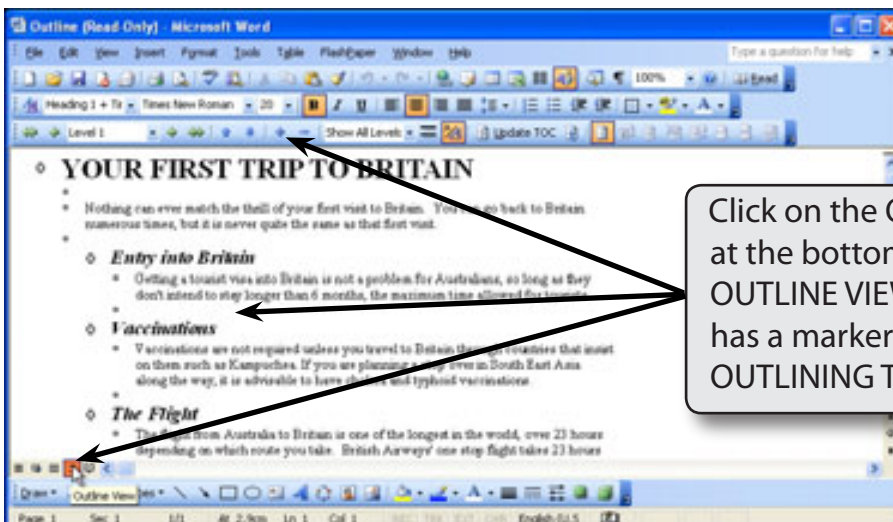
Outline (Read-Only) - Microsoft Word

File Edit View Insert Format Tools Table FlashPaper Window Help

Type a question for help

100% Read

Heading 1 + Ti Times New Roman 20

Level 1 Show All Levels Update TOC

YOUR FIRST TRIP TO BRITAIN

Nothing can ever match the thrill of your first visit to Britain. You can go back to Britain numerous times, but it is never quite the same as that first visit.

Entry into Britain

Getting a tourist visa into Britain is not a problem for Australians, so long as they don't intend to stay longer than 6 months, the maximum time allowed for tourists.

Vaccinations

Vaccinations are not required unless you travel to Britain through countries that insist on them such as Kampuchea. If you are planning a stop over in South East Asia along the way, it is advisable to have cholera and typhoid vaccinations.

The Flight

The flight from Australia to Britain is one of the longest in the world, over 23 hours depending on which route you take. British Airways' one stop flight takes 23 hours

Outline View

Draw

Page 1 Sec 1 1/1 At 2.9cm Ln 1 Col 1 English (U.S

Click on the O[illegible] at the bottom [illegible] OUTLINE VIEW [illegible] has a marker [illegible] OUTLINING T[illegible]